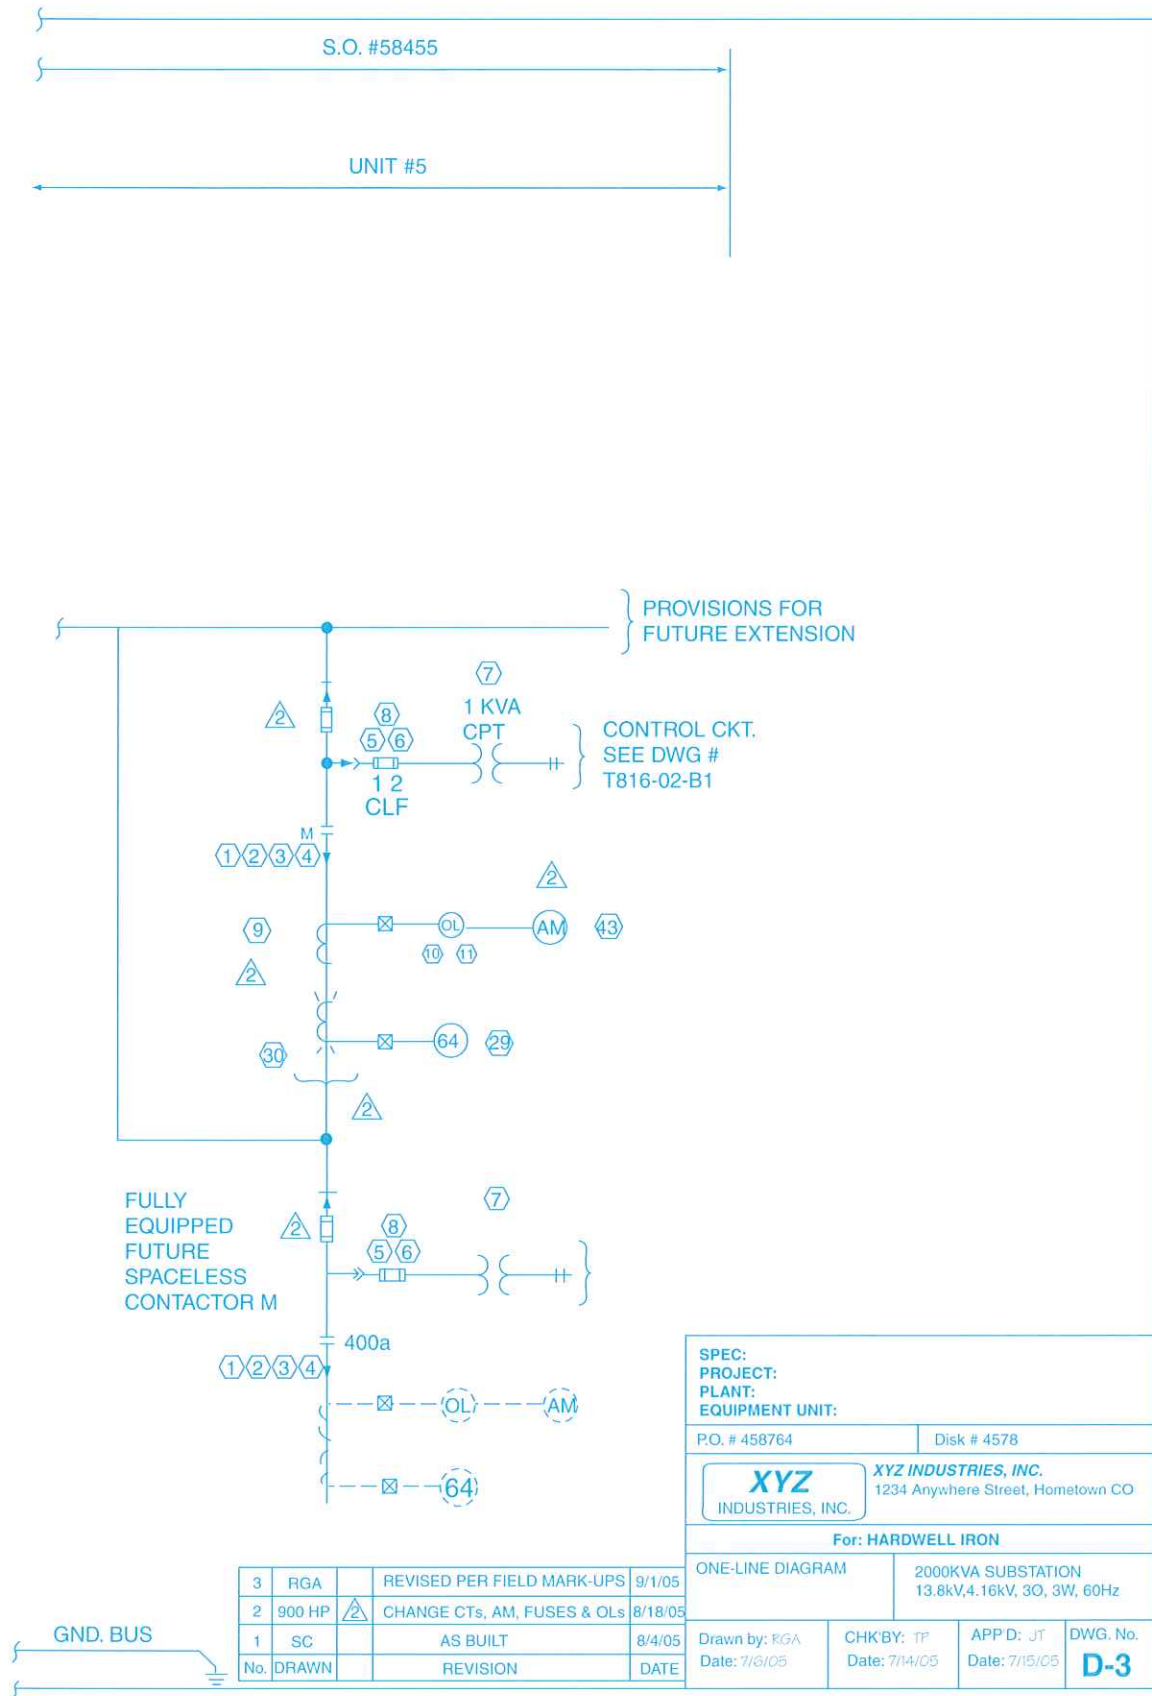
S.O. #58455

UNIT #5

PROVISIONS FOR FUTURE EXTENSION

7

1 KVA CPT

2

8

5 6

CONTROL CKT. SEE DWG # T816-02-B1

1 2 CLF

M

1 2 3 4

2

9

OL

AM

43

10 11

2

64

29

30

2

FULLY EQUIPPED FUTURE SPACELESS CONTACTOR M

2

7

8

5 6

400a

1 2 3 4

OL

AM

64

SPEC:
PROJECT:
PLANT:
EQUIPMENT UNIT:

P.O. # 458764

Disk # 4578

XYZ INDUSTRIES, INC.

XYZ INDUSTRIES, INC.
1234 Anywhere Street, Hometown CO

For: HARDWELL IRON

ONE-LINE DIAGRAM

2000KVA SUBSTATION
13.8kV,4.16kV, 3Θ, 3W, 60Hz

| 3 | RGA | | REVISED PER FIELD MARK-UPS | 9/1/05 |
|---|---|---|---|---|
| 2 | 900 HP | 2 | CHANGE CTs, AM, FUSES & OLs | 8/18/05 |
| 1 | SC | | AS BUILT | 8/4/05 |
| No. | DRAWN | | REVISION | DATE |

GND. BUS

Drawn by: RGA
Date: 7/6/05

CHK'BY: TP
Date: 7/14/05

APP'D: JT
Date: 7/15/05

DWG. No.
D-3